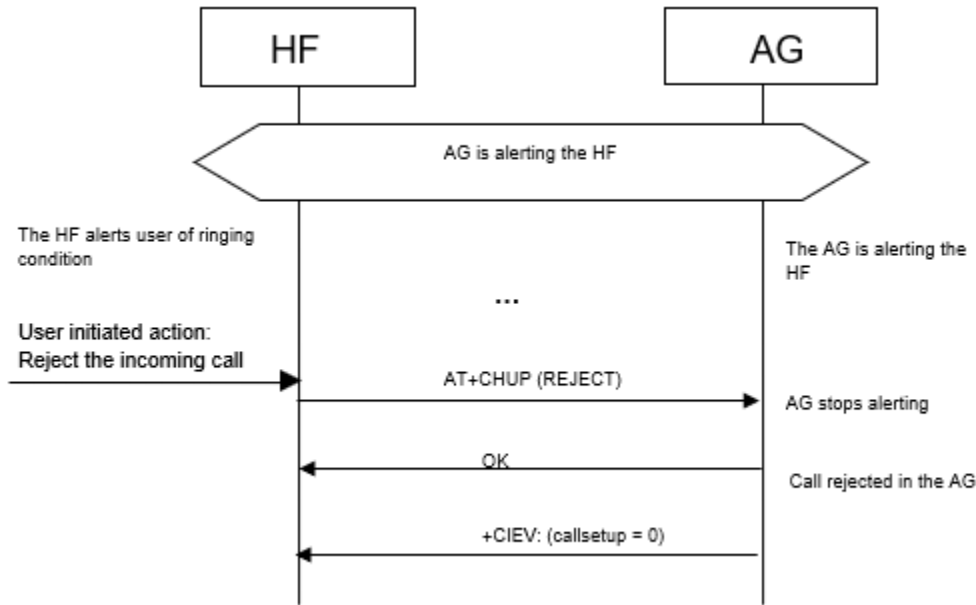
HF

AG

AG is alerting the HF

The HF alerts user of ringing condition

The AG is alerting the HF

...

User initiated action: Reject the incoming call

AT+CHUP (REJECT)

AG stops alerting

OK

Call rejected in the AG

+CIEV: (callsetup = 0)